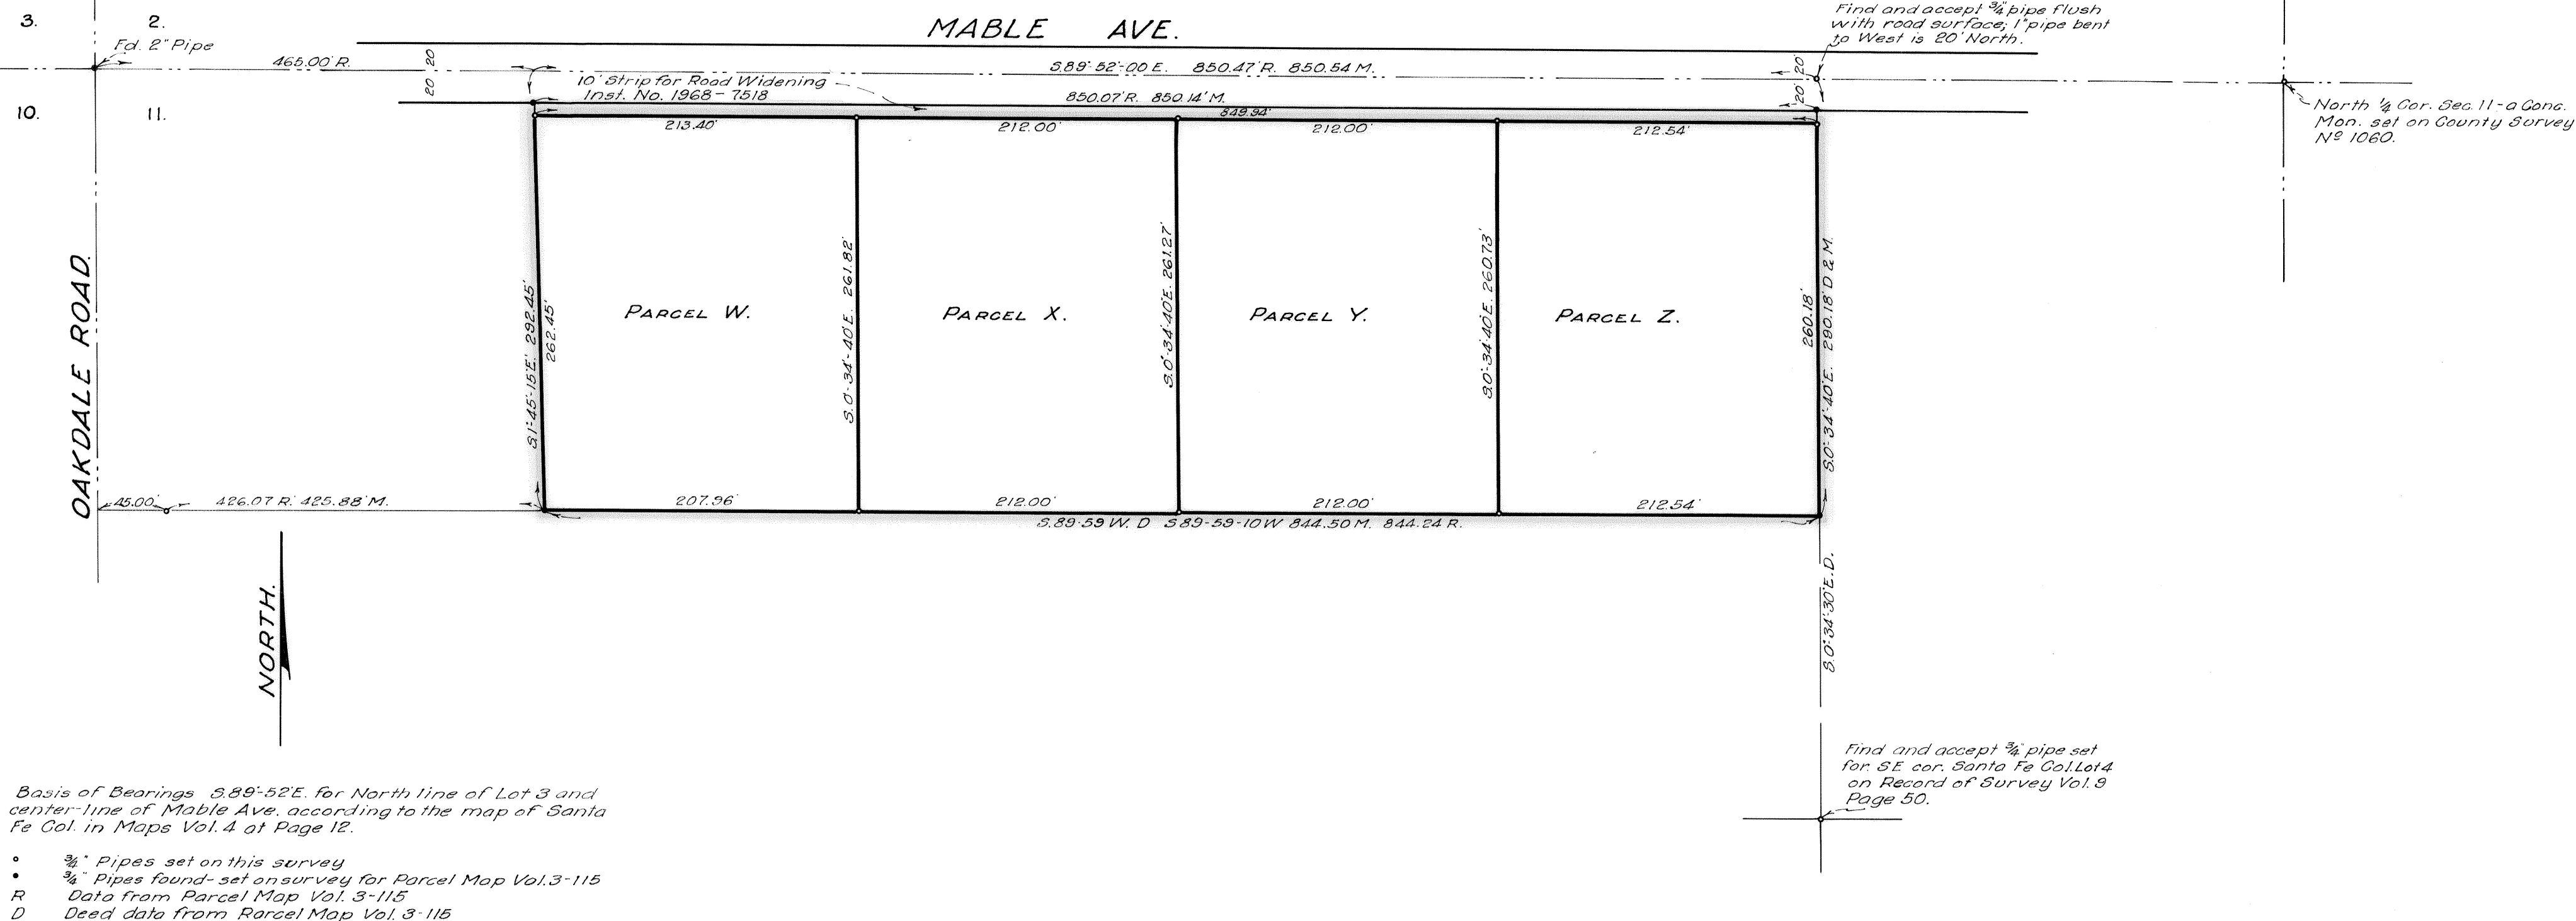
3. 2.

MABLE AVE.

Find and accept $\frac{3}{4}$" pipe flush with road surface; 1" pipe bent to West is 20' North.

Fd. 2" Pipe

465.00' R.

20 20

S.89°52'-00 E. 850.47' R. 850.54' M.

20 20

10' Strip for Road Widening Inst. No. 1968-7518

850.07' R. 850.14' M.

849.94'

10. 11.

North $\frac{1}{4}$ Cor. Sec. 11 - a Conc. Mon. set on County Survey Nº 1060.

213.40' 212.00' 212.00' 212.54'

OAKDALE ROAD.

S.1°45'-15"E. 292.45' 262.45'

PARCEL W.

S.0°34'-40"E. 261.82'

PARCEL X.

S.0°34'40"E. 261.27'

PARCEL Y.

S.0°34'40"E. 260.73'

PARCEL Z.

260.18' S.0°34'40"E. 290.18' D & M.

45.00' 426.07' R. 425.88' M.

207.96' 212.00' 212.00' 212.54'

S.89°59' W. D S.89°59'-10"W 844.50' M. 844.24' R.

S.0°34'30"E. D.

NORTH.

Find and accept $\frac{3}{4}$" pipe set for SE cor. Santa Fe Col. Lot 4 on Record of Survey Vol. 9 Page 50.

Basis of Bearings S.89°-52'E. for North line of Lot 3 and center-line of Mable Ave. according to the map of Santa Fe Col. in Maps Vol. 4 at Page 12.

∘ $\frac{3}{4}$" Pipes set on this survey
• $\frac{3}{4}$" Pipes found-set on survey for Parcel Map Vol. 3-115
R Data from Parcel Map Vol. 3-115
D Deed data from Parcel Map Vol. 3-115